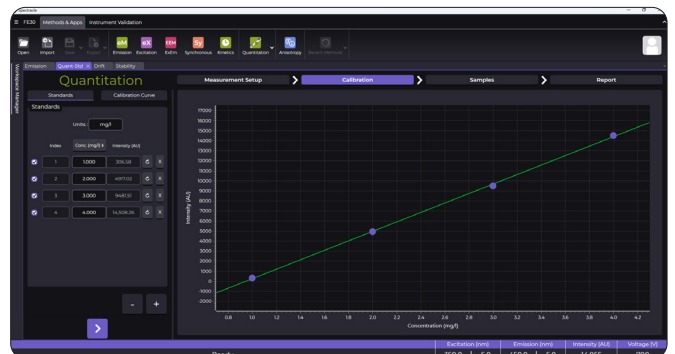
Spectracle

≡ FS30 Methods & Apps Instrument Validation

Open Import Save Export Emission Excitation ExEm Synchronous Kinetics Quantitation Anisotropy Return Methods

Emission Quant-Std × Drift Stability

Workspace Manager

Quantitation

Measurement Setup Calibration Samples Report

Standards Calibration Curve

Standards

Units: mg/l

| | Index | Conc. (mg/l) | Intensity (AU) | | |
|---|---|---|---|---|---|
| ☑ | 1 | 1.000 | 306.58 | ↻ | × |
| ☑ | 2 | 2.000 | 4917.02 | ↻ | × |
| ☑ | 3 | 3.000 | 9481.51 | ↻ | × |
| ☑ | 4 | 4.000 | 14,508.26 | ↻ | × |

- +

>

Intensity (AU)

17000 16000 15000 14000 13000 12000 11000 10000 9000 8000 7000 6000 5000 4000 3000 2000 1000 0 -1000 -2000

0.8 1.0 1.2 1.4 1.6 1.8 2.0 2.2 2.4 2.6 2.8 3.0 3.2 3.4 3.6 3.8 4.0 4.2

Concentration (mg/l)

Ready

Excitation (nm) Emission (nm) Intensity (AU) Voltage (V)

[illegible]